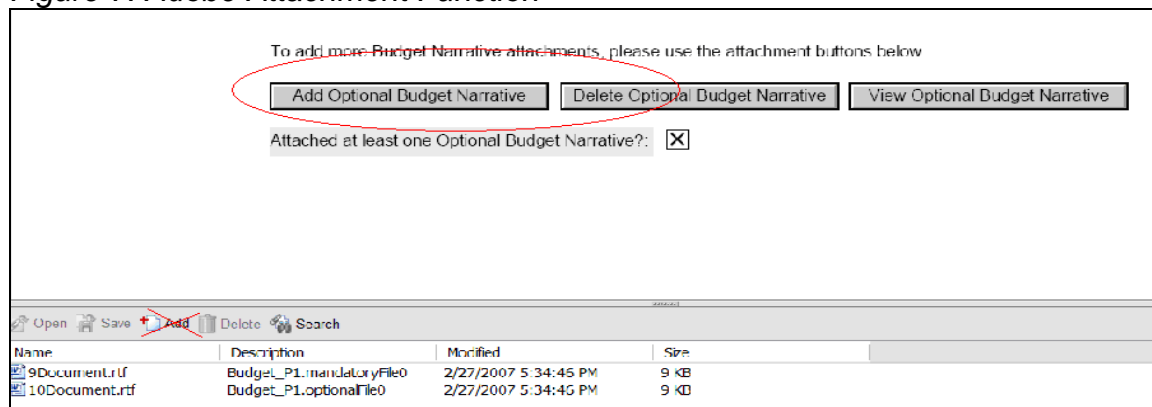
Figure 7: Adobe Attachment Function

To add more Budget Narrative attachments, please use the attachment buttons below

Add Optional Budget Narrative | Delete Optional Budget Narrative | View Optional Budget Narrative

Attached at least one Optional Budget Narrative?: ☒

Open  Save  Add  Delete  Search

| Name | Description | Modified | Size |
|---|---|---|---|
| 9Document.rtf | Budget_P1.mandatoryFile0 | 2/27/2007 5:34:46 PM | 9 KB |
| 10Document.rtf | Budget_P1.optionalFile0 | 2/27/2007 5:34:46 PM | 9 KB |